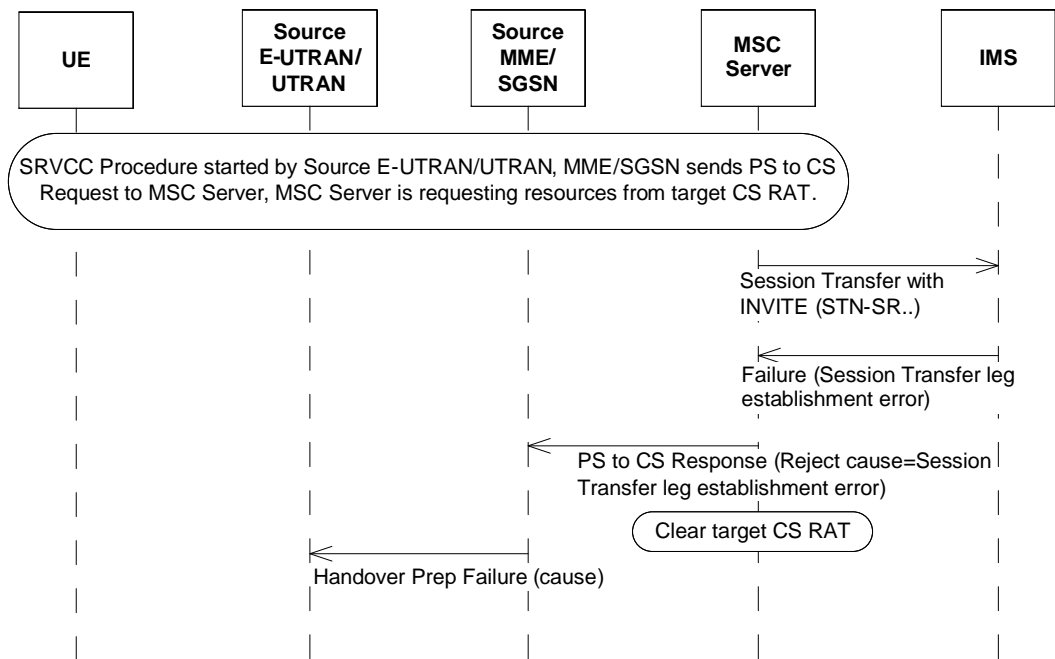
UE

Source E-UTRAN/ UTRAN

Source MME/ SGSN

MSC Server

IMS

SRVCC Procedure started by Source E-UTRAN/UTRAN, MME/SGSN sends PS to CS Request to MSC Server, MSC Server is requesting resources from target CS RAT.

Session Transfer with INVITE (STN-SR..)

Failure (Session Transfer leg establishment error)

PS to CS Response (Reject cause=Session Transfer leg establishment error)

Clear target CS RAT

Handover Prep Failure (cause)